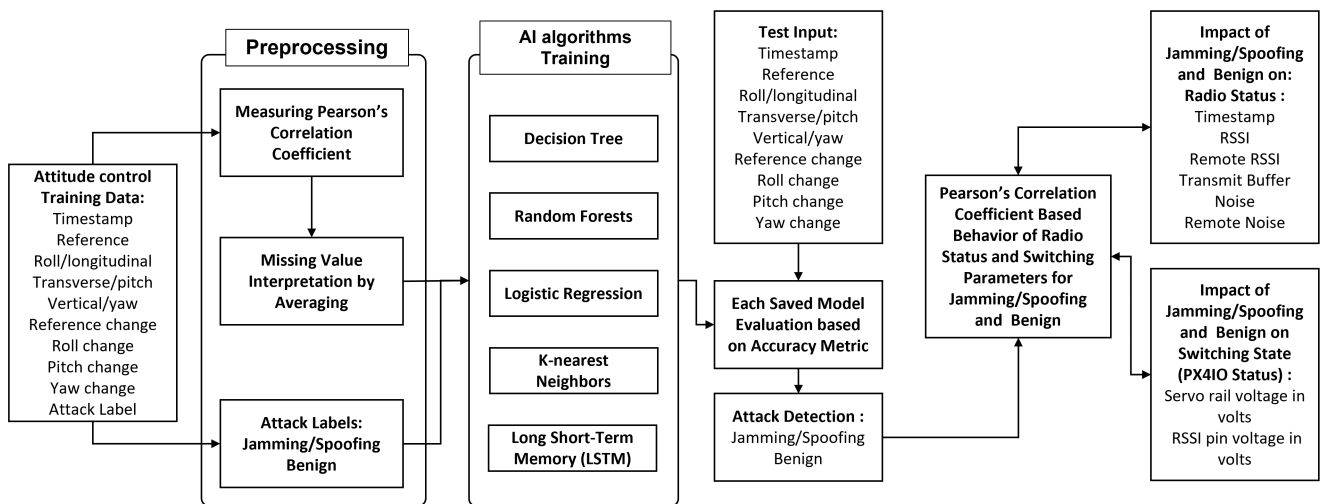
Attitude control Training Data:
Timestamp
Reference
Roll/longitudinal
Transverse/pitch
Vertical/yaw
Reference change
Roll change
Pitch change
Yaw change
Attack Label

Preprocessing

Measuring Pearson's Correlation Coefficient

Missing Value Interpretation by Averaging

Attack Labels: Jamming/Spoofing Benign

AI algorithms Training

Decision Tree

Random Forests

Logistic Regression

K-nearest Neighbors

Long Short-Term Memory (LSTM)

Test Input:
Timestamp
Reference
Roll/longitudinal
Transverse/pitch
Vertical/yaw
Reference change
Roll change
Pitch change
Yaw change

Each Saved Model Evaluation based on Accuracy Metric

Attack Detection :
Jamming/Spoofing
Benign

Pearson's Correlation Coefficient Based Behavior of Radio Status and Switching Parameters for Jamming/Spoofing and Benign

Impact of Jamming/Spoofing and Benign on: Radio Status :
Timestamp
RSSI
Remote RSSI
Transmit Buffer
Noise
Remote Noise

Impact of Jamming/Spoofing and Benign on Switching State (PX4IO Status) :
Servo rail voltage in volts
RSSI pin voltage in volts